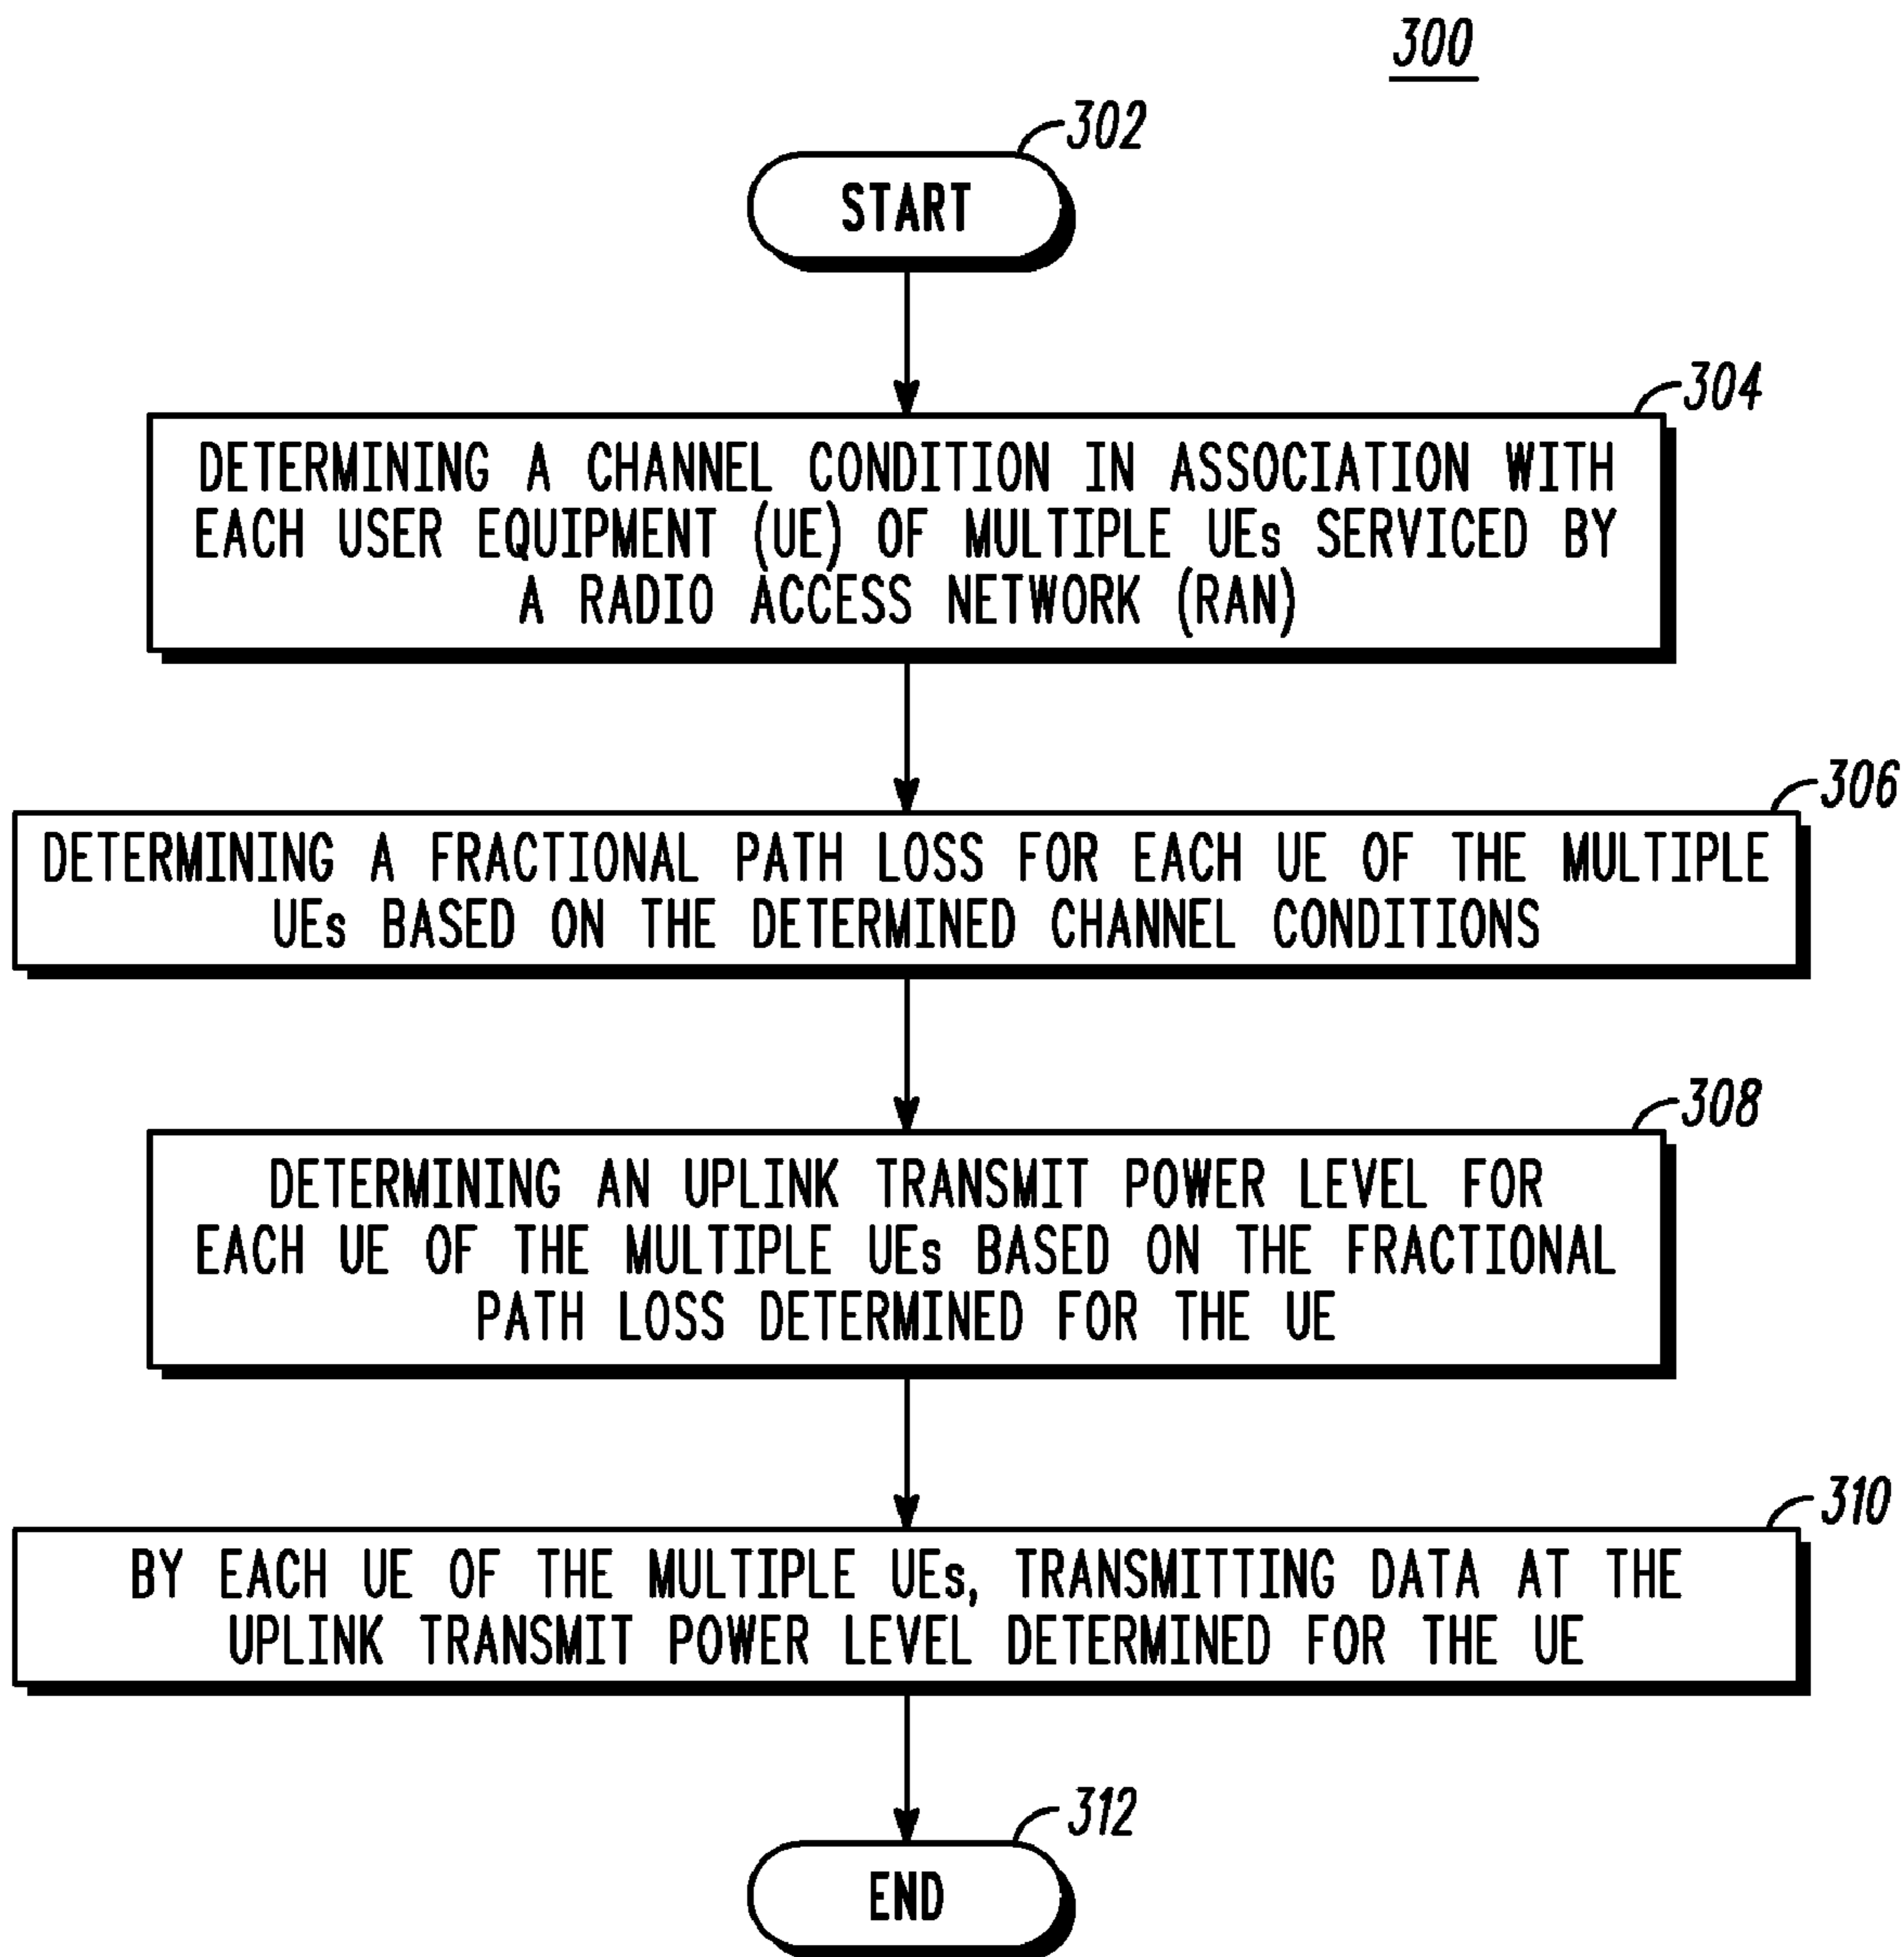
300

302

START

304

DETERMINING A CHANNEL CONDITION IN ASSOCIATION WITH EACH USER EQUIPMENT (UE) OF MULTIPLE UEs SERVICED BY A RADIO ACCESS NETWORK (RAN)

306

DETERMINING A FRACTIONAL PATH LOSS FOR EACH UE OF THE MULTIPLE UEs BASED ON THE DETERMINED CHANNEL CONDITIONS

308

DETERMINING AN UPLINK TRANSMIT POWER LEVEL FOR EACH UE OF THE MULTIPLE UEs BASED ON THE FRACTIONAL PATH LOSS DETERMINED FOR THE UE

310

BY EACH UE OF THE MULTIPLE UEs, TRANSMITTING DATA AT THE UPLINK TRANSMIT POWER LEVEL DETERMINED FOR THE UE

312

END